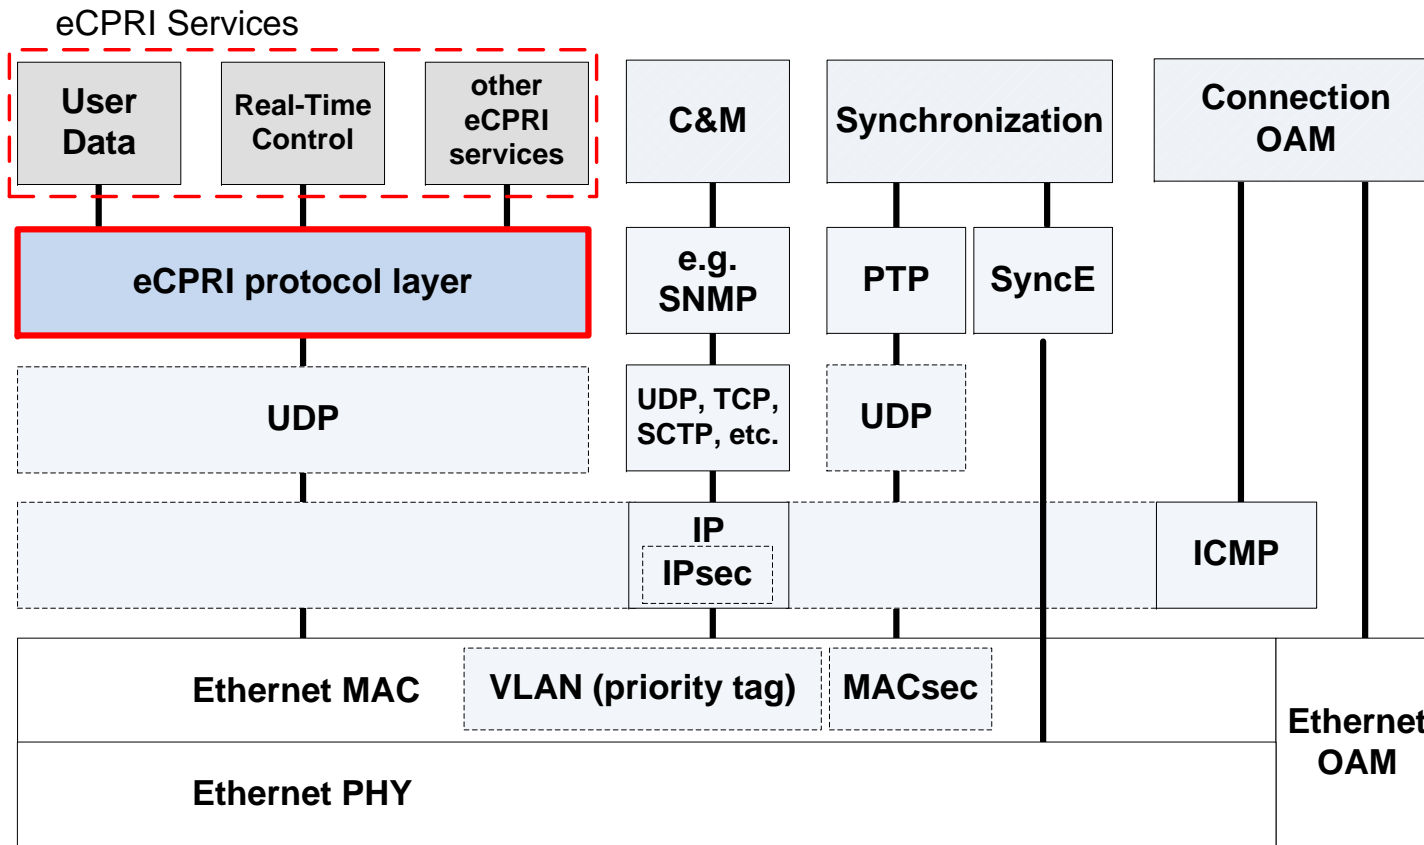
eCPRI Services

User Data

Real-Time Control

other eCPRI services

C&M

Synchronization

Connection OAM

eCPRI protocol layer

e.g. SNMP

PTP

SyncE

UDP

UDP, TCP, SCTP, etc.

UDP

IP

IPsec

ICMP

Ethernet MAC

VLAN (priority tag)

MACsec

Ethernet OAM

Ethernet PHY